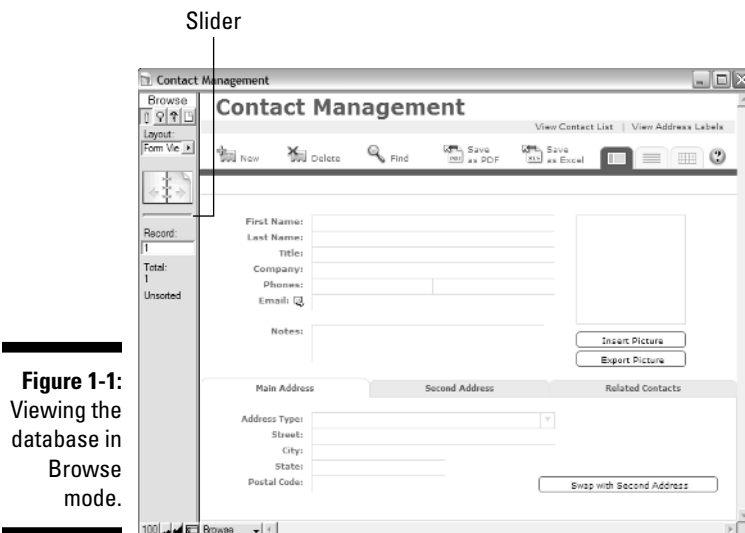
Slider

Figure 1-1: Viewing the database in Browse mode.

Contact Management

Browse

Layout:
Form Vie

Record:
1
Total:
1
Unsorted

Contact Management

View Contact List | View Address Labels

New
Delete
Find
Save as PDF
Save as Excel

First Name:
Last Name:
Title:
Company:
Phones:
Email:

Notes:

Insert Picture
Export Picture

Main Address
Second Address
Related Contacts

Address Type:
Street:
City:
State:
Postal Code:

Swap with Second Address

100 Browse